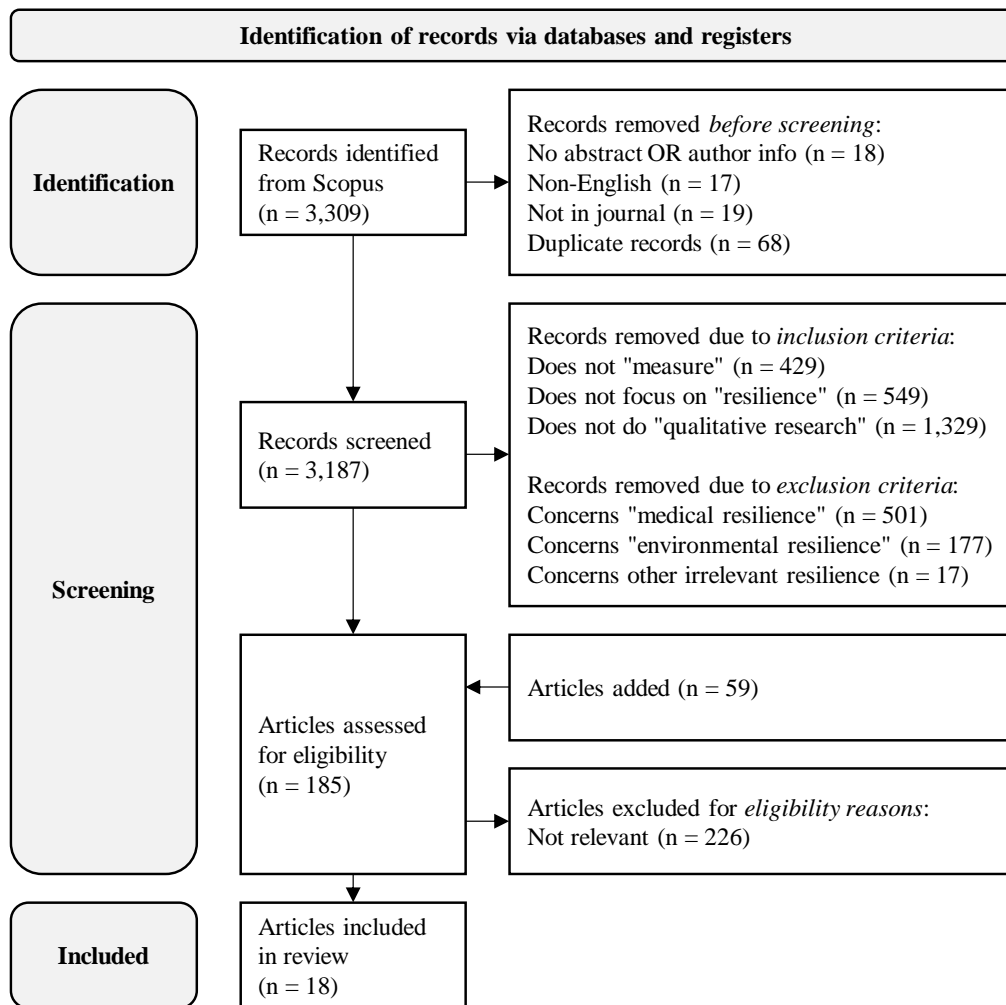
**Identification of records via databases and registers**

**Identification**

Records identified from Scopus (n = 3,309)

Records removed *before screening*:
No abstract OR author info (n = 18)
Non-English (n = 17)
Not in journal (n = 19)
Duplicate records (n = 68)

**Screening**

Records screened (n = 3,187)

Records removed due to *inclusion criteria*:
Does not "measure" (n = 429)
Does not focus on "resilience" (n = 549)
Does not do "qualitative research" (n = 1,329)

Records removed due to *exclusion criteria*:
Concerns "medical resilience" (n = 501)
Concerns "environmental resilience" (n = 177)
Concerns other irrelevant resilience (n = 17)

Articles assessed for eligibility (n = 185)

Articles added (n = 59)

Articles excluded for *eligibility reasons*:
Not relevant (n = 226)

**Included**

Articles included in review (n = 18)